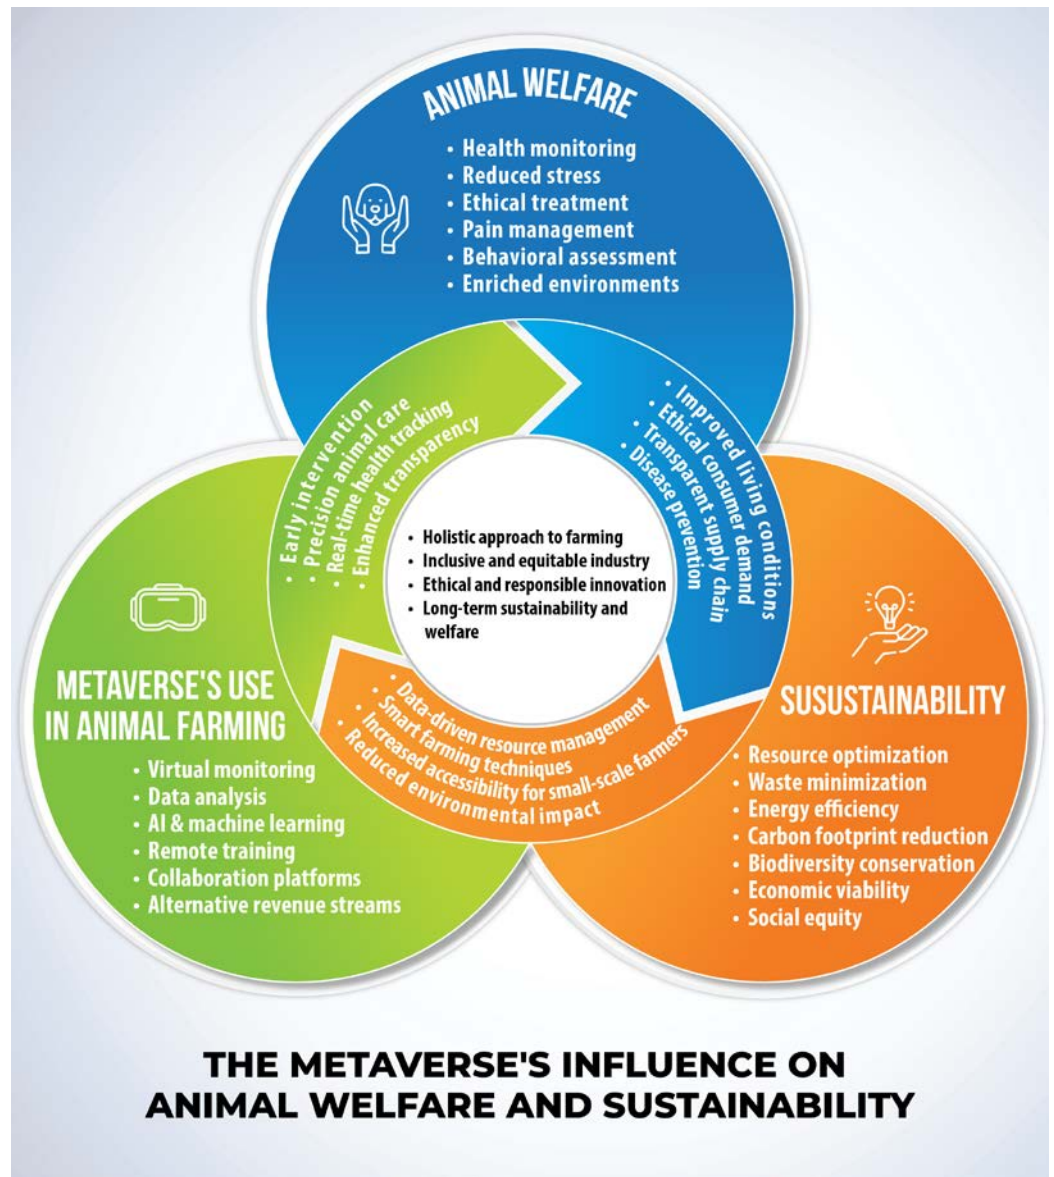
ANIMAL WELFARE

- Health monitoring
- Reduced stress
- Ethical treatment
- Pain management
- Behavioral assessment
- Enriched environments

- Early intervention
- Precision animal care
- Real-time health tracking
- Enhanced transparency

- Improved living conditions
- Ethical consumer demand
- Transparent supply chain
- Disease prevention

- Holistic approach to farming
- Inclusive and equitable industry
- Ethical and responsible innovation
- Long-term sustainability and welfare

METAVERSE'S USE IN ANIMAL FARMING

- Virtual monitoring
- Data analysis
- AI & machine learning
- Remote training
- Collaboration platforms
- Alternative revenue streams

- Data-driven resource management
- Smart farming techniques
- Increased accessibility for small-scale farmers
- Reduced environmental impact

SUSUSTAINABILITY

- Resource optimization
- Waste minimization
- Energy efficiency
- Carbon footprint reduction
- Biodiversity conservation
- Economic viability
- Social equity

THE METAVERSE'S INFLUENCE ON ANIMAL WELFARE AND SUSTAINABILITY